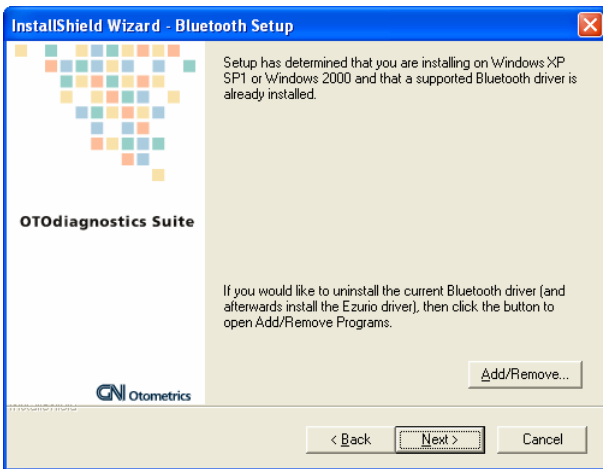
InstallShield Wizard - Bluetooth Setup

OTOdiagnostics Suite

GN Otometrics

Setup has determined that you are installing on Windows XP SP1 or Windows 2000 and that a supported Bluetooth driver is already installed.

If you would like to uninstall the current Bluetooth driver (and afterwards install the Ezurio driver), then click the button to open Add/Remove Programs.

Add/Remove...

InstallShield

< Back

Next >

Cancel